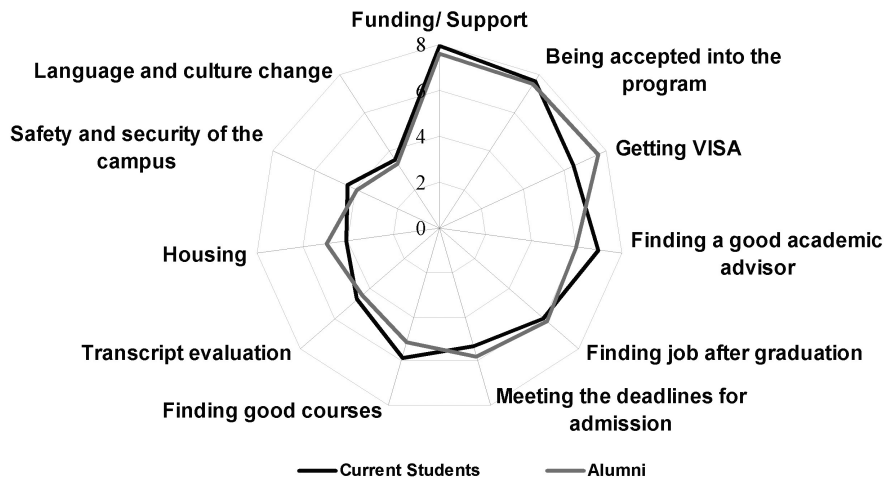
Funding/ Support
8
6
4
2
0
Being accepted into the program
Getting VISA
Finding a good academic advisor
Finding job after graduation
Meeting the deadlines for admission
Finding good courses
Transcript evaluation
Housing
Safety and security of the campus
Language and culture change

Current Students
Alumni